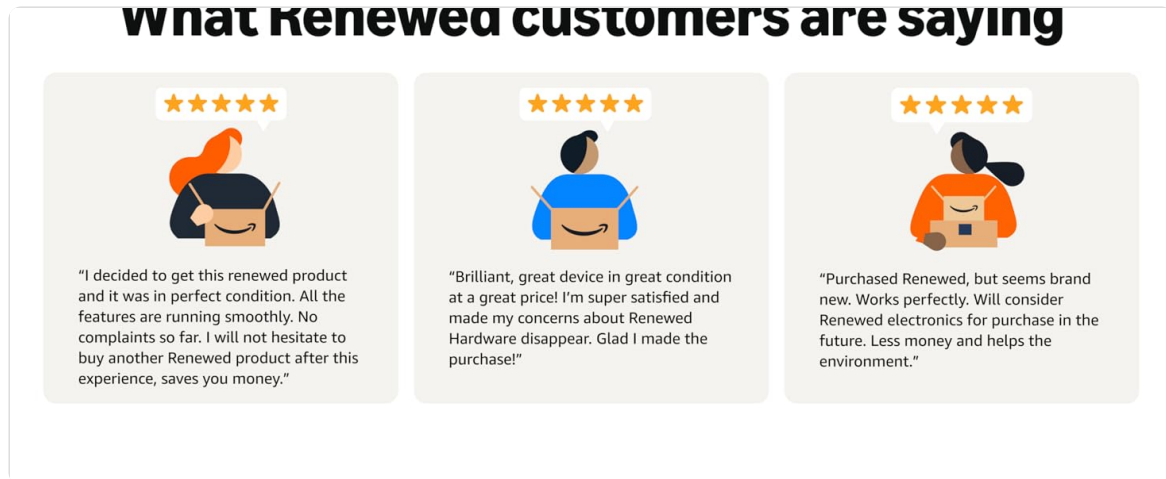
What Renewed customers are saying

★★★★★

“I decided to get this renewed product and it was in perfect condition. All the features are running smoothly. No complaints so far. I will not hesitate to buy another Renewed product after this experience, saves you money.”

★★★★★

“Brilliant, great device in great condition at a great price! I'm super satisfied and made my concerns about Renewed Hardware disappear. Glad I made the purchase!”

★★★★★

“Purchased Renewed, but seems brand new. Works perfectly. Will consider Renewed electronics for purchase in the future. Less money and helps the environment.”